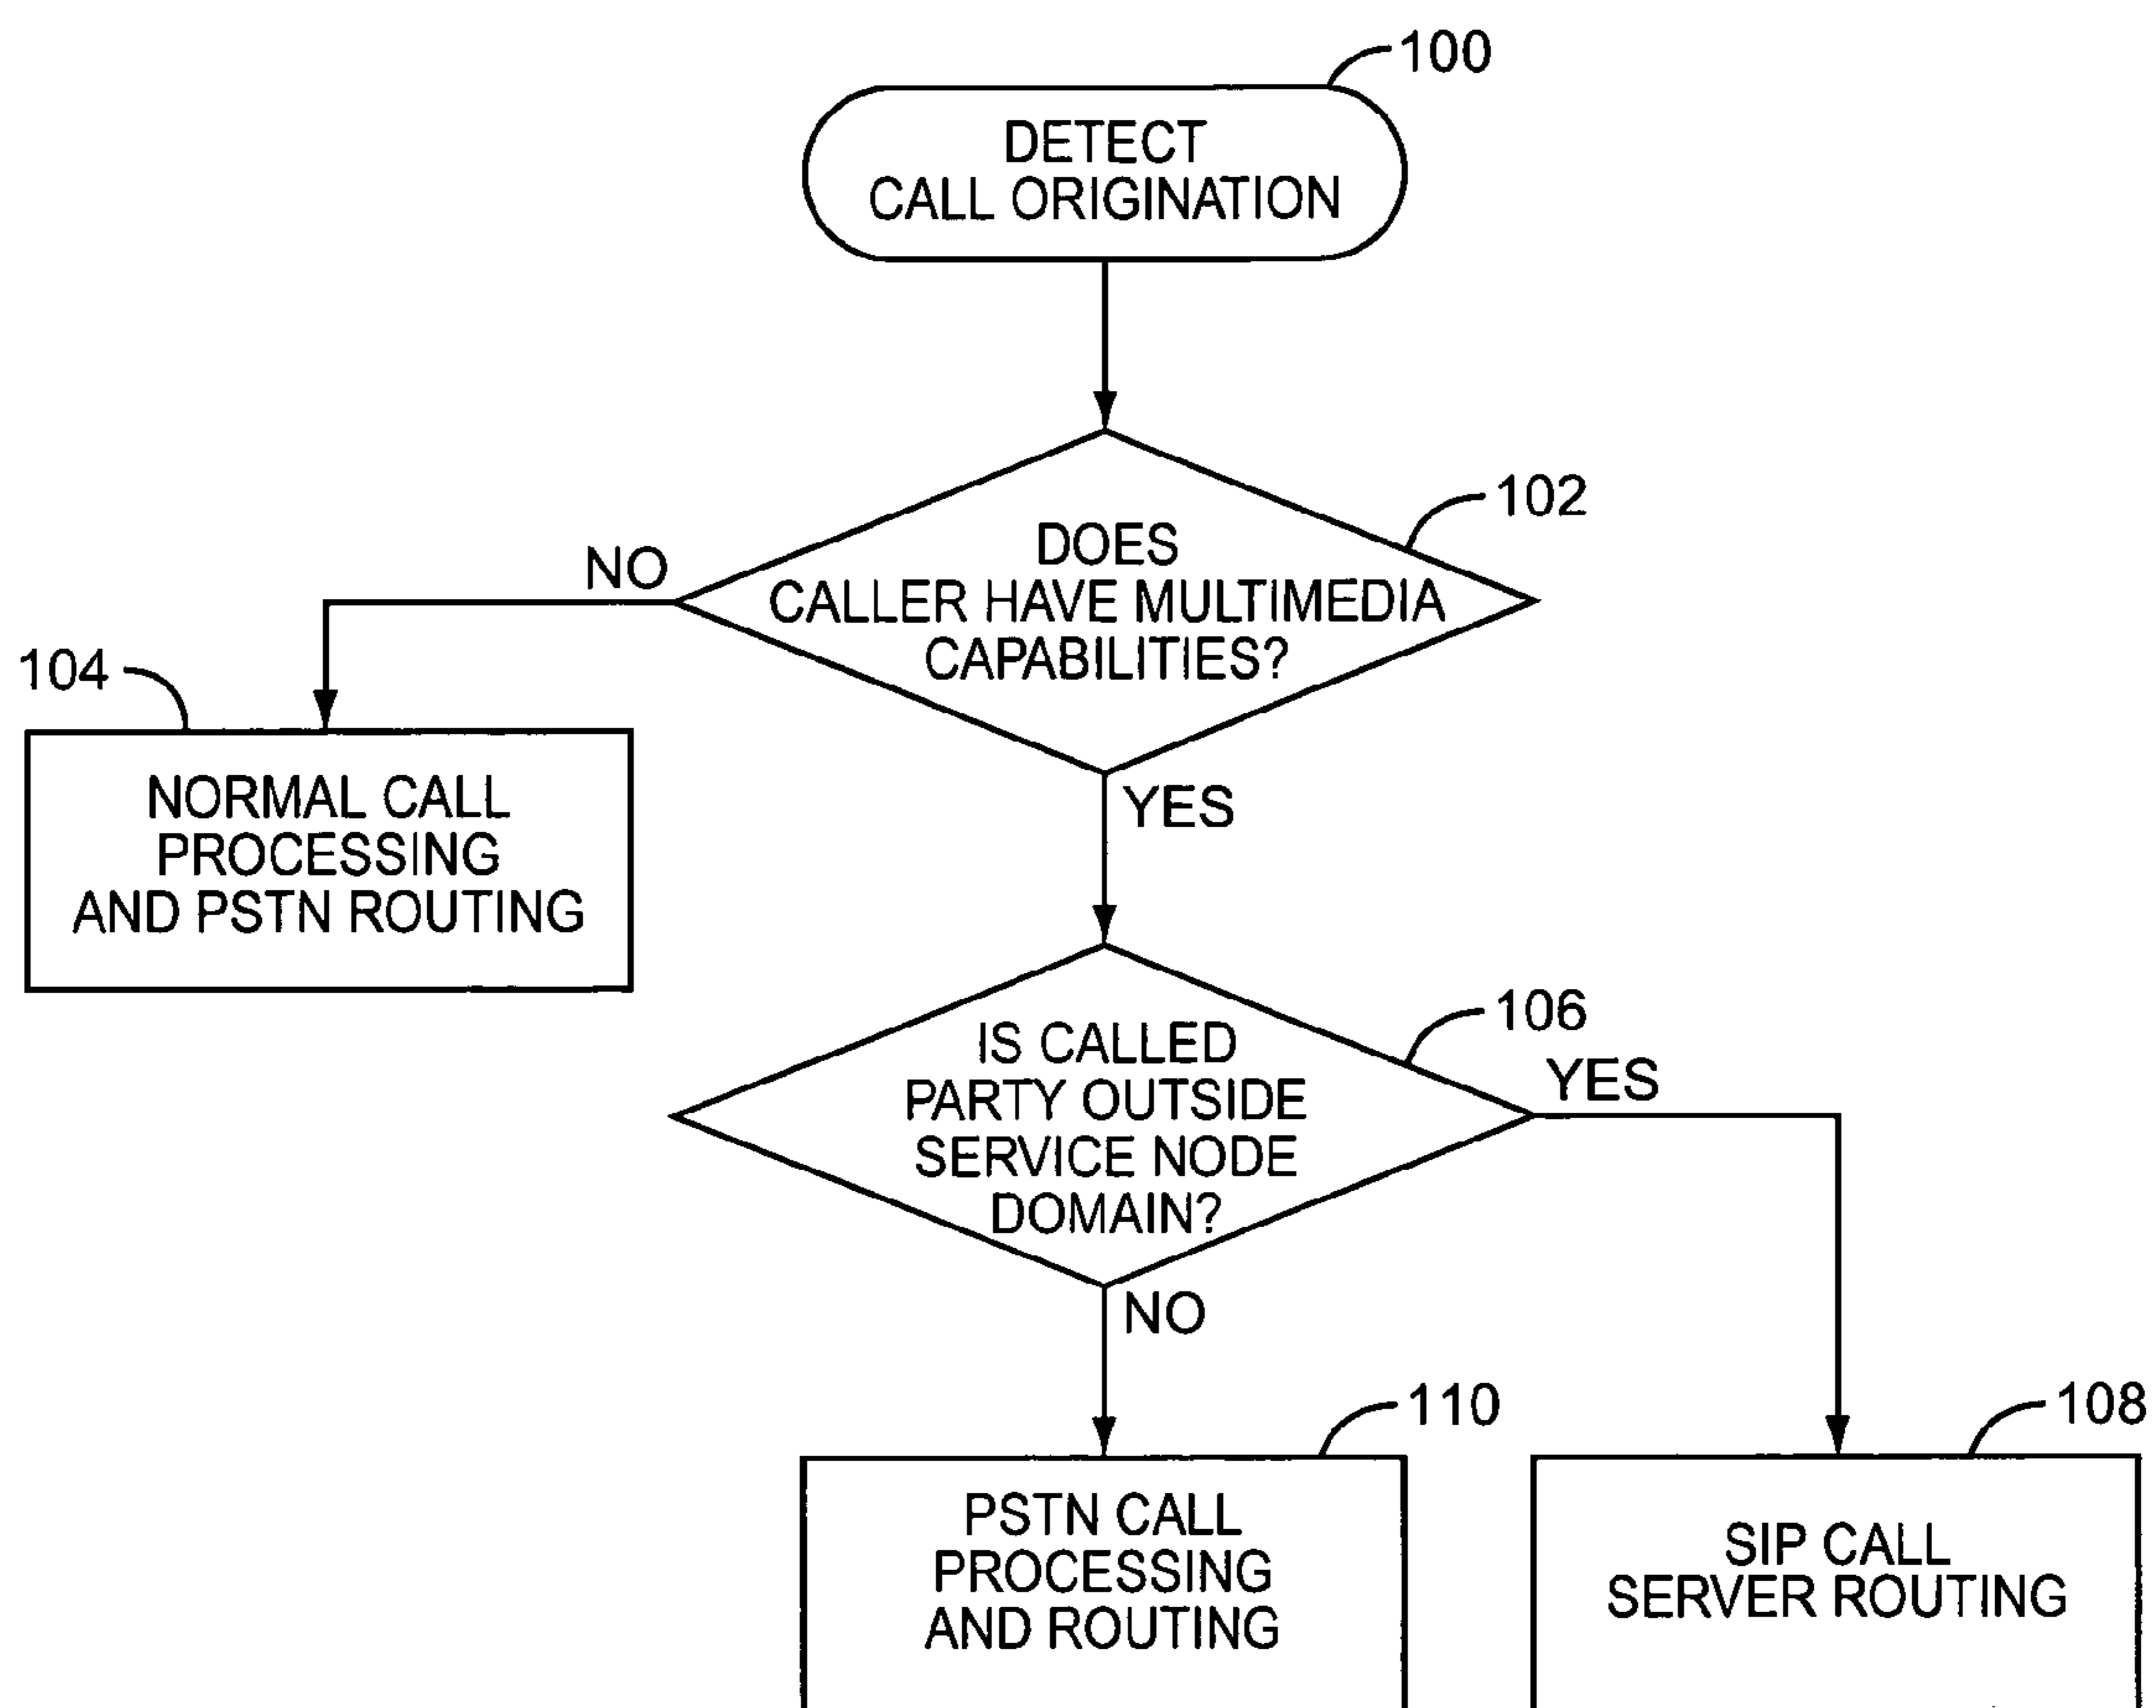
100

DETECT CALL ORIGINATION

102

DOES CALLER HAVE MULTIMEDIA CAPABILITIES?

NO

104

NORMAL CALL PROCESSING AND PSTN ROUTING

YES

106

IS CALLED PARTY OUTSIDE SERVICE NODE DOMAIN?

YES

NO

110

PSTN CALL PROCESSING AND ROUTING

108

SIP CALL SERVER ROUTING